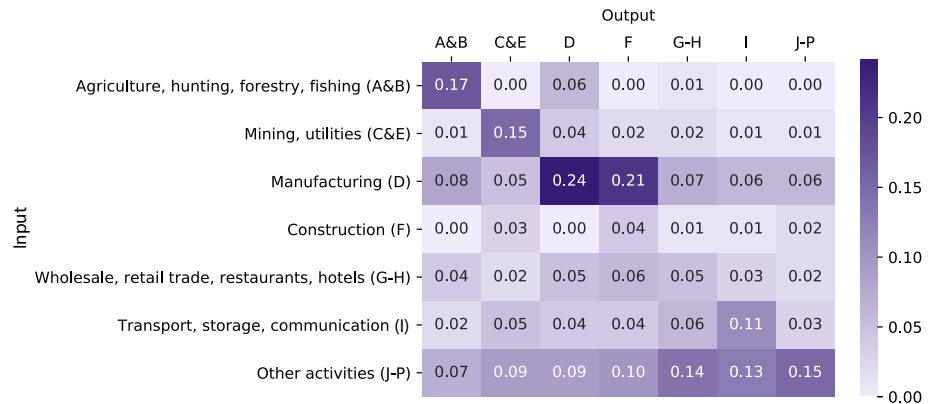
Output

Input

| | A&B | C&E | D | F | G-H | I | J-P |
|---|---|---|---|---|---|---|---|
| Agriculture, hunting, forestry, fishing (A&B) | 0.17 | 0.00 | 0.06 | 0.00 | 0.01 | 0.00 | 0.00 |
| Mining, utilities (C&E) | 0.01 | 0.15 | 0.04 | 0.02 | 0.02 | 0.01 | 0.01 |
| Manufacturing (D) | 0.08 | 0.05 | 0.24 | 0.21 | 0.07 | 0.06 | 0.06 |
| Construction (F) | 0.00 | 0.03 | 0.00 | 0.04 | 0.01 | 0.01 | 0.02 |
| Wholesale, retail trade, restaurants, hotels (G-H) | 0.04 | 0.02 | 0.05 | 0.06 | 0.05 | 0.03 | 0.02 |
| Transport, storage, communication (I) | 0.02 | 0.05 | 0.04 | 0.04 | 0.06 | 0.11 | 0.03 |
| Other activities (J-P) | 0.07 | 0.09 | 0.09 | 0.10 | 0.14 | 0.13 | 0.15 |

0.20
0.15
0.10
0.05
0.00